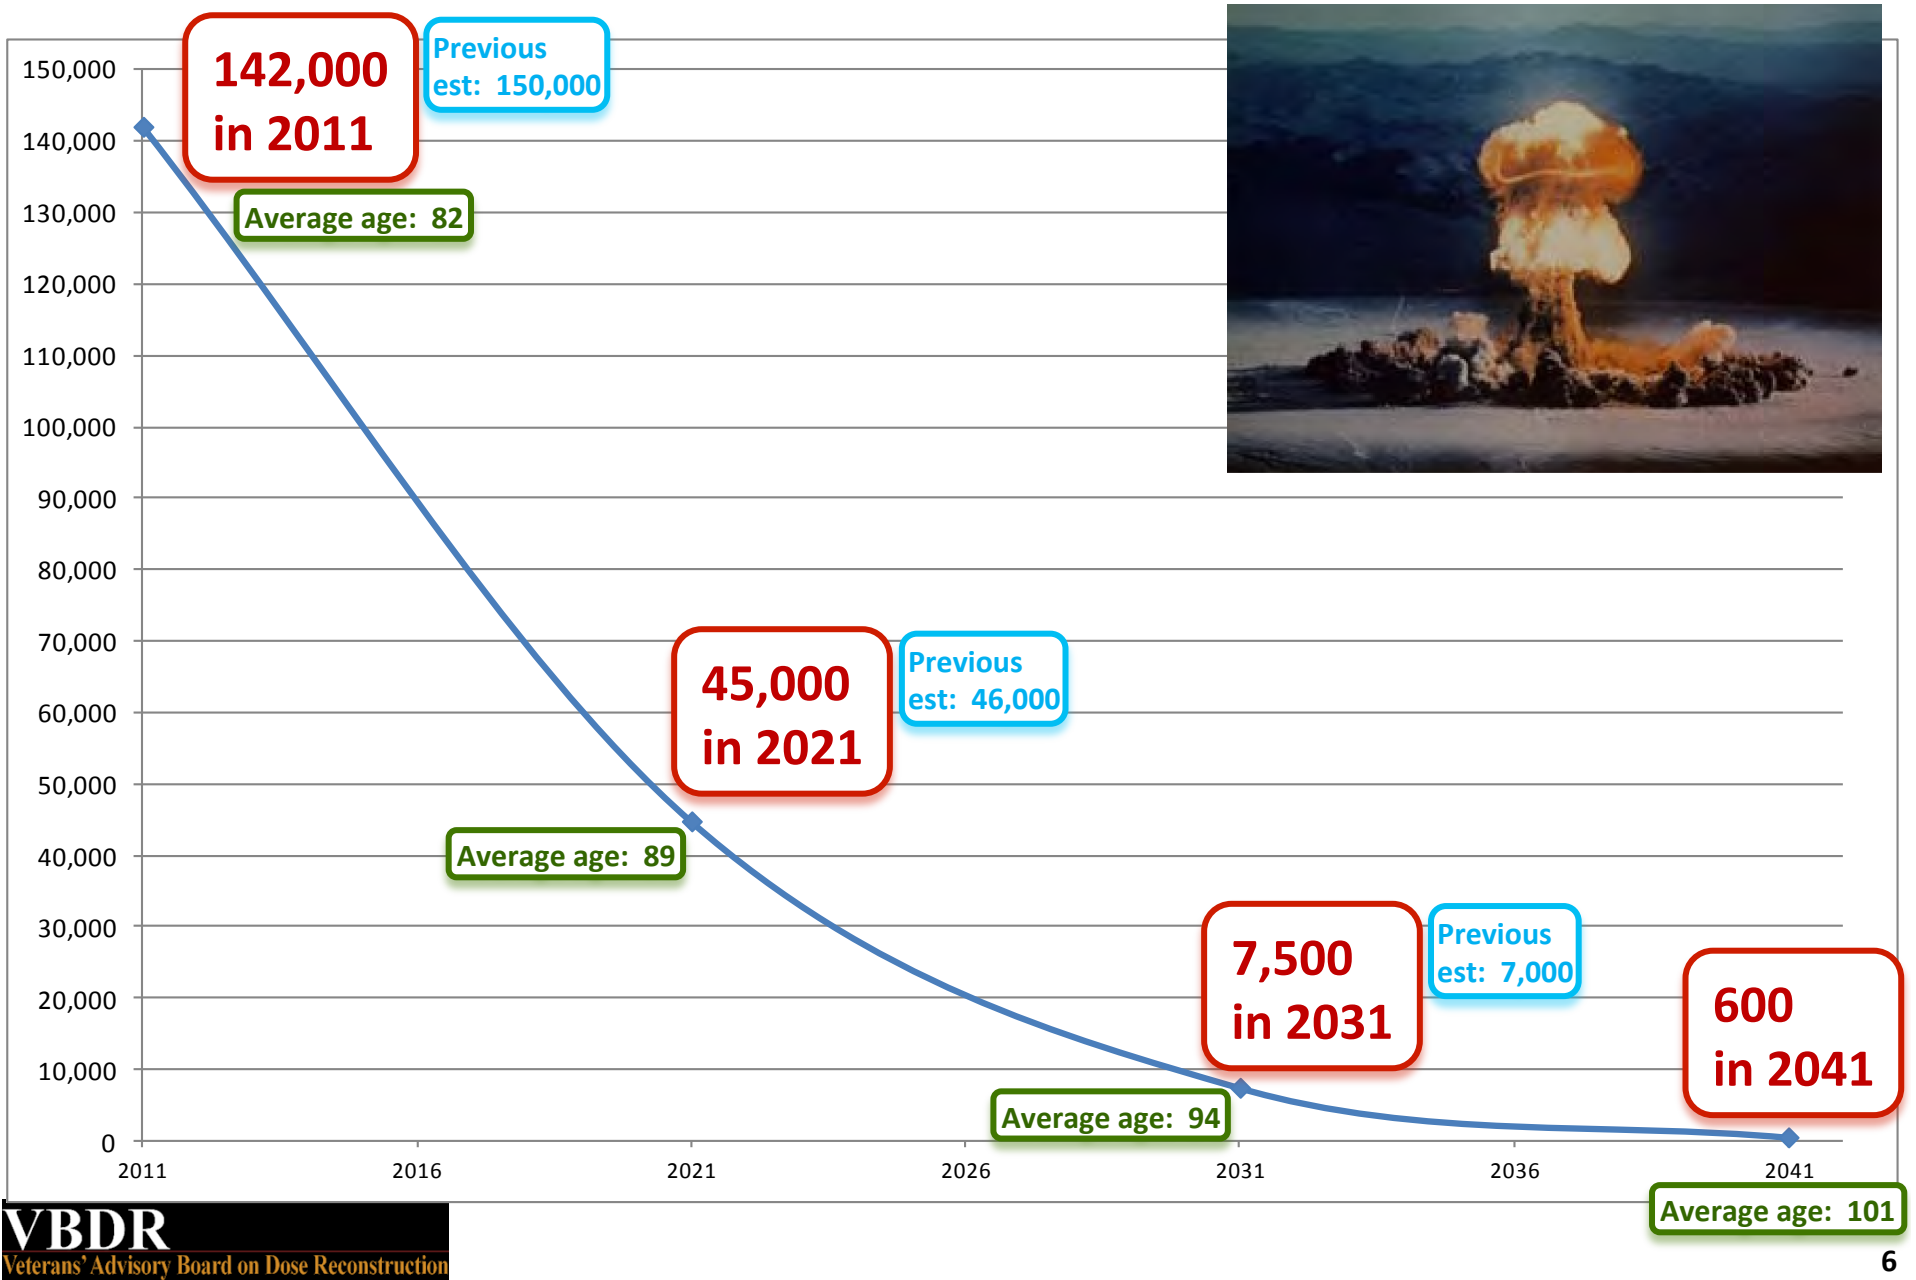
142,000 in 2011

Previous est: 150,000

Average age: 82

45,000 in 2021

Previous est: 46,000

Average age: 89

7,500 in 2031

Previous est: 7,000

Average age: 94

600 in 2041

Average age: 101

150,000
140,000
130,000
120,000
110,000
100,000
90,000
80,000
70,000
60,000
50,000
40,000
30,000
20,000
10,000
0

2011 2016 2021 2026 2031 2036 2041

VBDR
Veterans' Advisory Board on Dose Reconstruction

6